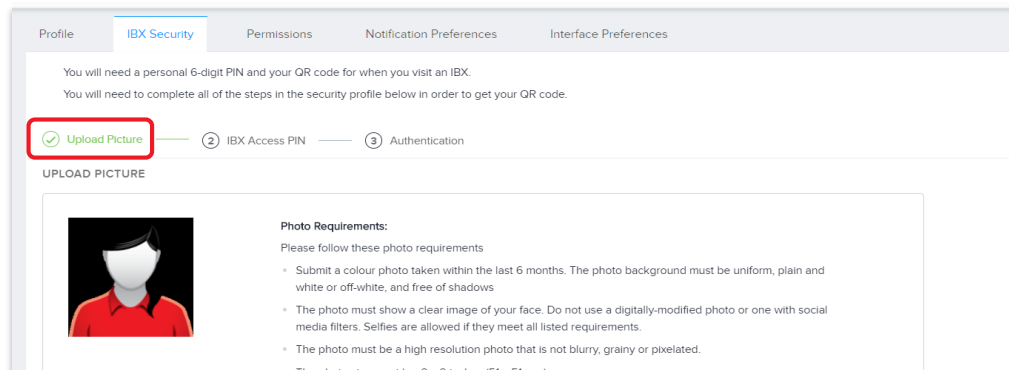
Profile IBX Security Permissions Notification Preferences Interface Preferences

You will need a personal 6-digit PIN and your QR code for when you visit an IBX.

You will need to complete all of the steps in the security profile below in order to get your QR code.

Upload Picture 2 IBX Access PIN 3 Authentication

UPLOAD PICTURE

Photo Requirements:

Please follow these photo requirements

- Submit a colour photo taken within the last 6 months. The photo background must be uniform, plain and white or off-white, and free of shadows
- The photo must show a clear image of your face. Do not use a digitally-modified photo or one with social media filters. Selfies are allowed if they meet all listed requirements.
- The photo must be a high resolution photo that is not blurry, grainy or pixelated.
- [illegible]